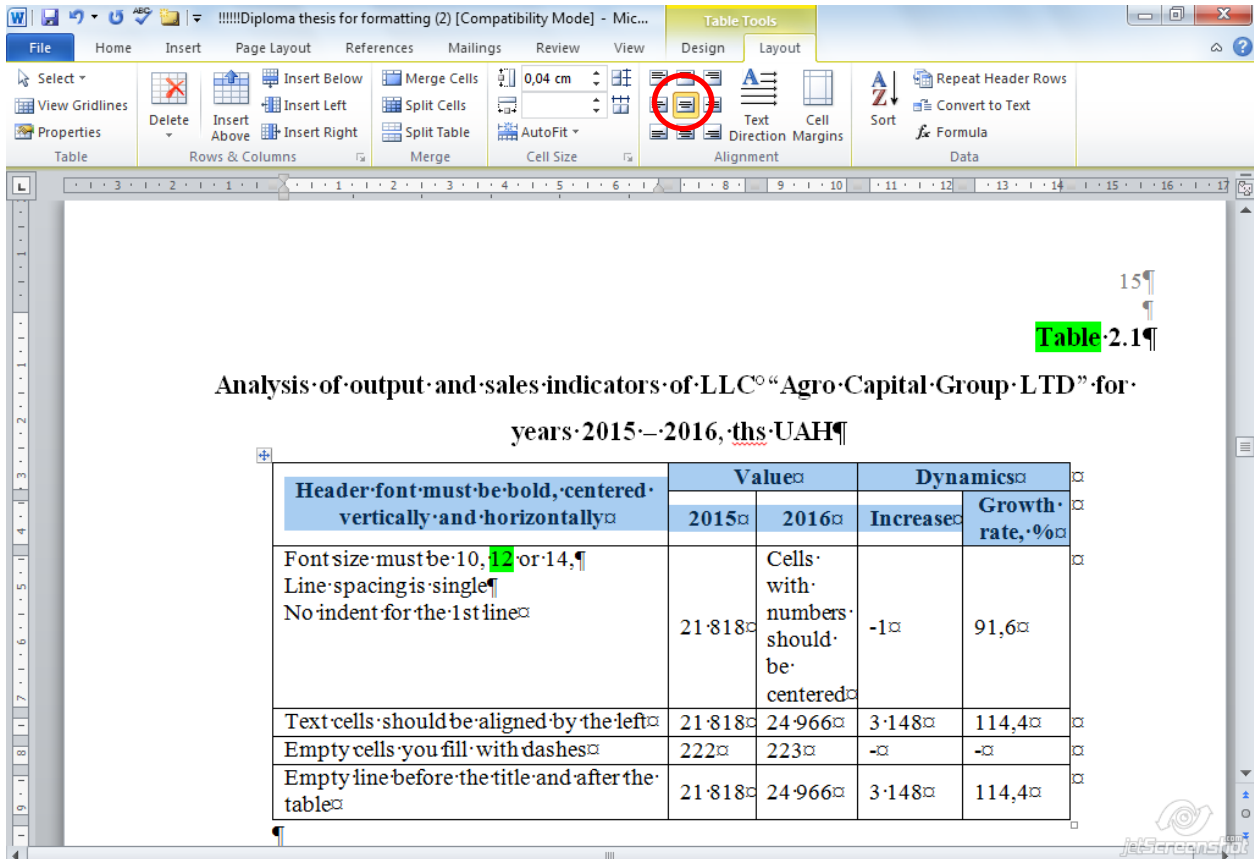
!!!!!!Diploma thesis for formatting (2) [Compatibility Mode] - Mic...

Table Tools

File Home Insert Page Layout References Mailings Review View Design Layout

Select
View Gridlines
Properties
Table

Delete
Insert Above
Insert Below
Insert Left
Insert Right
Rows & Columns

Merge Cells
Split Cells
Split Table
Merge

0,04 cm
AutoFit
Cell Size

Text Direction
Cell Margins
Alignment

Sort
Repeat Header Rows
Convert to Text
Formula
Data

15¶

¶

Table·2.1¶

Analysis·of·output·and·sales·indicators·of·LLC°“Agro·Capital·Group·LTD”·for·years·2015·–·2016,·ths·UAH¶

| Header·font·must·be·bold,·centered·vertically·and·horizontally¤ | Value¤ | | Dynamics¤ | |
|---|---|---|---|---|
| | 2015¤ | 2016¤ | Increase¤ | Growth·rate,·%¤ |
| Font·size·must·be·10,·12·or·14,¶ Line·spacing·is·single¶ No·indent·for·the·1st·line¤ | 21·818¤ | Cells·with·numbers·should·be·centered¤ | -1¤ | 91,6¤ |
| Text·cells·should·be·aligned·by·the·left¤ | 21·818¤ | 24·966¤ | 3·148¤ | 114,4¤ |
| Empty·cells·you·fill·with·dashes¤ | 222¤ | 223¤ | -¤ | -¤ |
| Empty·line·before·the·title·and·after·the·table¤ | 21·818¤ | 24·966¤ | 3·148¤ | 114,4¤ |

¶

jetScreenshot